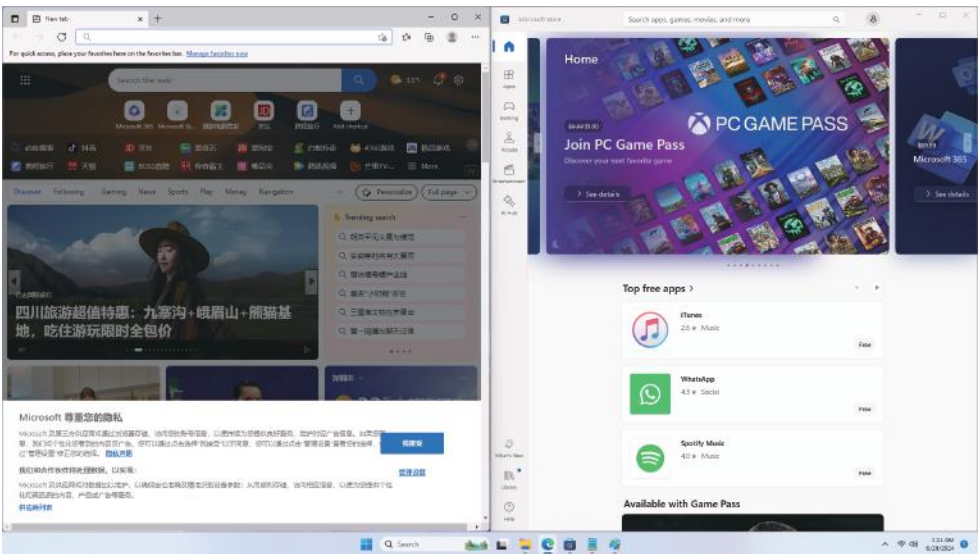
New tab

For quick access, place your favorites here on the favorites bar. Manage favorites now

Search the web

Microsoft 365

Add shortcut

Discover Following Gaming News Sports Play Money Navigation

Personalize Full page

Trending search

四川旅游超值特惠：九寨沟+峨眉山+熊猫基地，吃住游玩限时全包价

Microsoft 尊重您的隐私

Microsoft Store

Search apps, games, movies, and more

Home

Apps

Gaming

Arcade

Entertainment

AI Hub

PC GAME PASS

Join PC Game Pass

Discover your next favorite game

See details

Microsoft 365

See details

Top free apps >

iTunes

Music

Free

WhatsApp

Social

Free

Spotify Music

Music

Free

Available with Game Pass

Library

Help

Search

6/28/2024